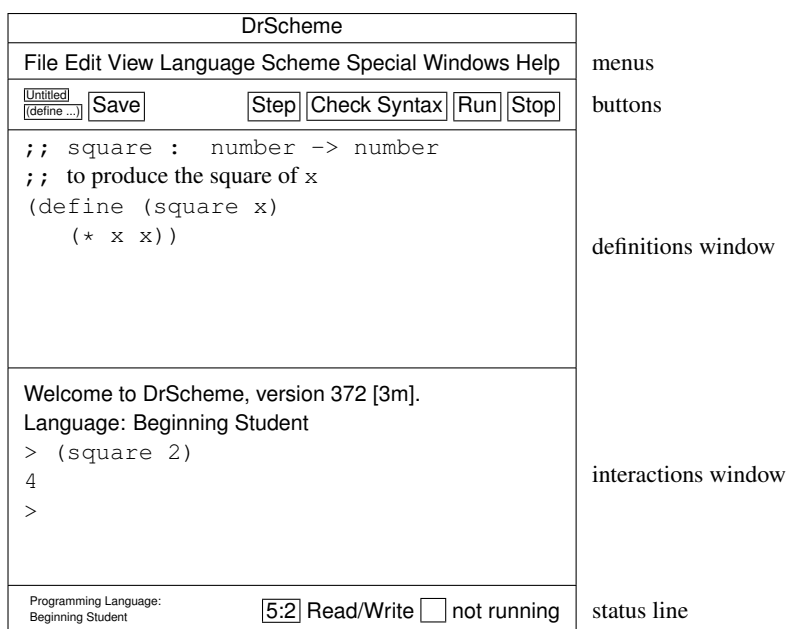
DrScheme

File Edit View Language Scheme Special Windows Help

menus

Untitled
(define ...) Save Step Check Syntax Run Stop

buttons

;; square : number -> number
;; to produce the square of x
(define (square x)
(* x x))

definitions window

Welcome to DrScheme, version 372 [3m].
Language: Beginning Student
> (square 2)
4
>

interactions window

Programming Language:
Beginning Student

5:2 Read/Write not running

status line